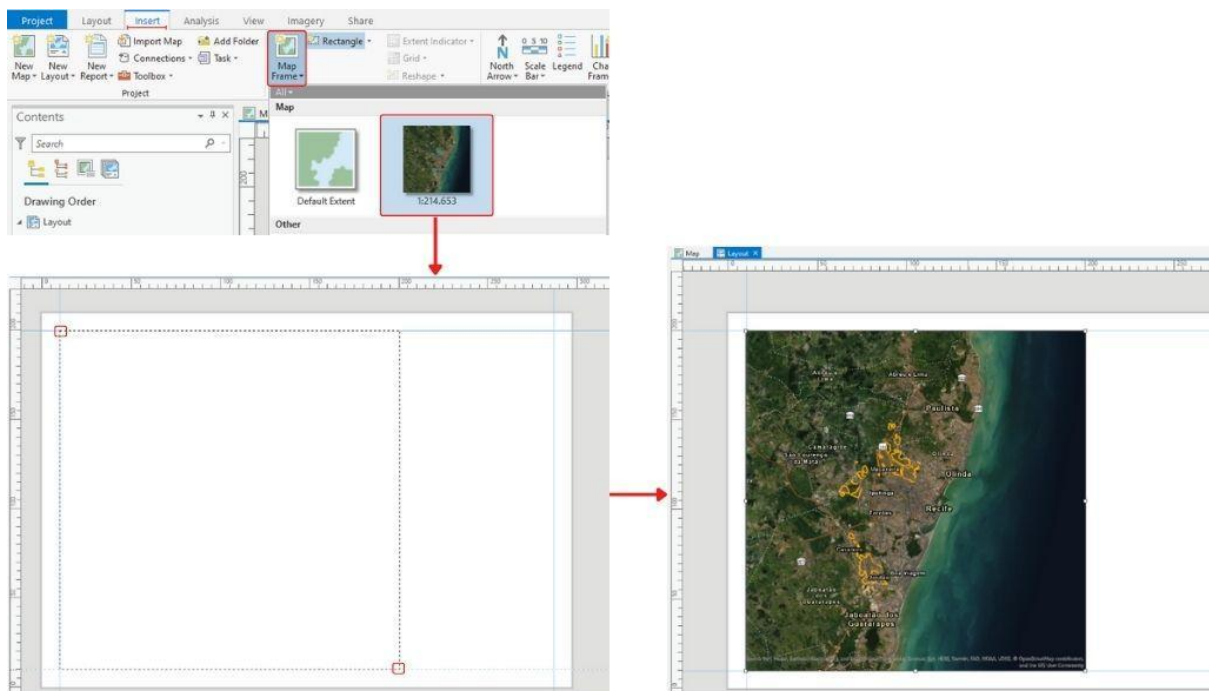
Project Layout Insert Analysis View Imagery Share

New Map New Layout New Report Import Map Connections Toolbox Add Folder Task Project Map Frame Rectangle Extent Indicator Grid Reshape North Arrow Scale Bar Legend Cha Fram

0 5 10

Contents

Search

Drawing Order

Layout

All

Map

Default Extent

1:214.653

Other

Map Layout

Abreu e Lima

Paulista

Camaragibe

São Lourenço da Mata

Olinda

Recife

Jaboatão dos Guararapes

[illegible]